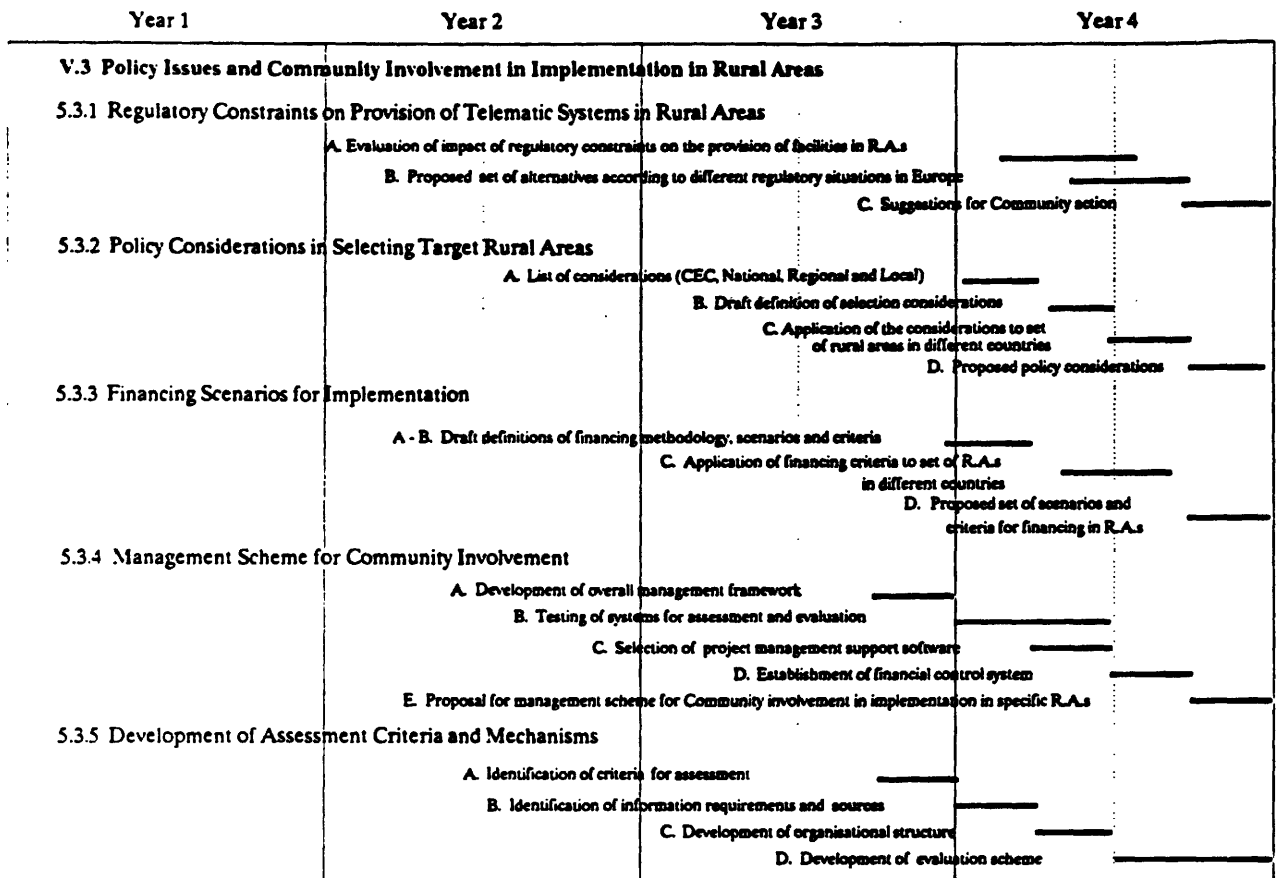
Year 1 Year 2 Year 3 Year 4

V.3 Policy Issues and Community Involvement in Implementation in Rural Areas

5.3.1 Regulatory Constraints on Provision of Telematic Systems in Rural Areas

A. Evaluation of impact of regulatory constraints on the provision of facilities in R.A.s

B. Proposed set of alternatives according to different regulatory situations in Europe

C. Suggestions for Community action

5.3.2 Policy Considerations in Selecting Target Rural Areas

A. List of considerations (CEC, National, Regional and Local)

B. Draft definition of selection considerations

C. Application of the considerations to set of rural areas in different countries

D. Proposed policy considerations

5.3.3 Financing Scenarios for Implementation

A - B. Draft definitions of financing methodology, scenarios and criteria

C. Application of financing criteria to set of R.A.s in different countries

D. Proposed set of scenarios and criteria for financing in R.A.s

5.3.4 Management Scheme for Community Involvement

A. Development of overall management framework

B. Testing of systems for assessment and evaluation

C. Selection of project management support software

D. Establishment of financial control system

E. Proposal for management scheme for Community involvement in implementation in specific R.A.s

5.3.5 Development of Assessment Criteria and Mechanisms

A. Identification of criteria for assessment

B. Identification of information requirements and sources

C. Development of organisational structure

D. Development of evaluation scheme